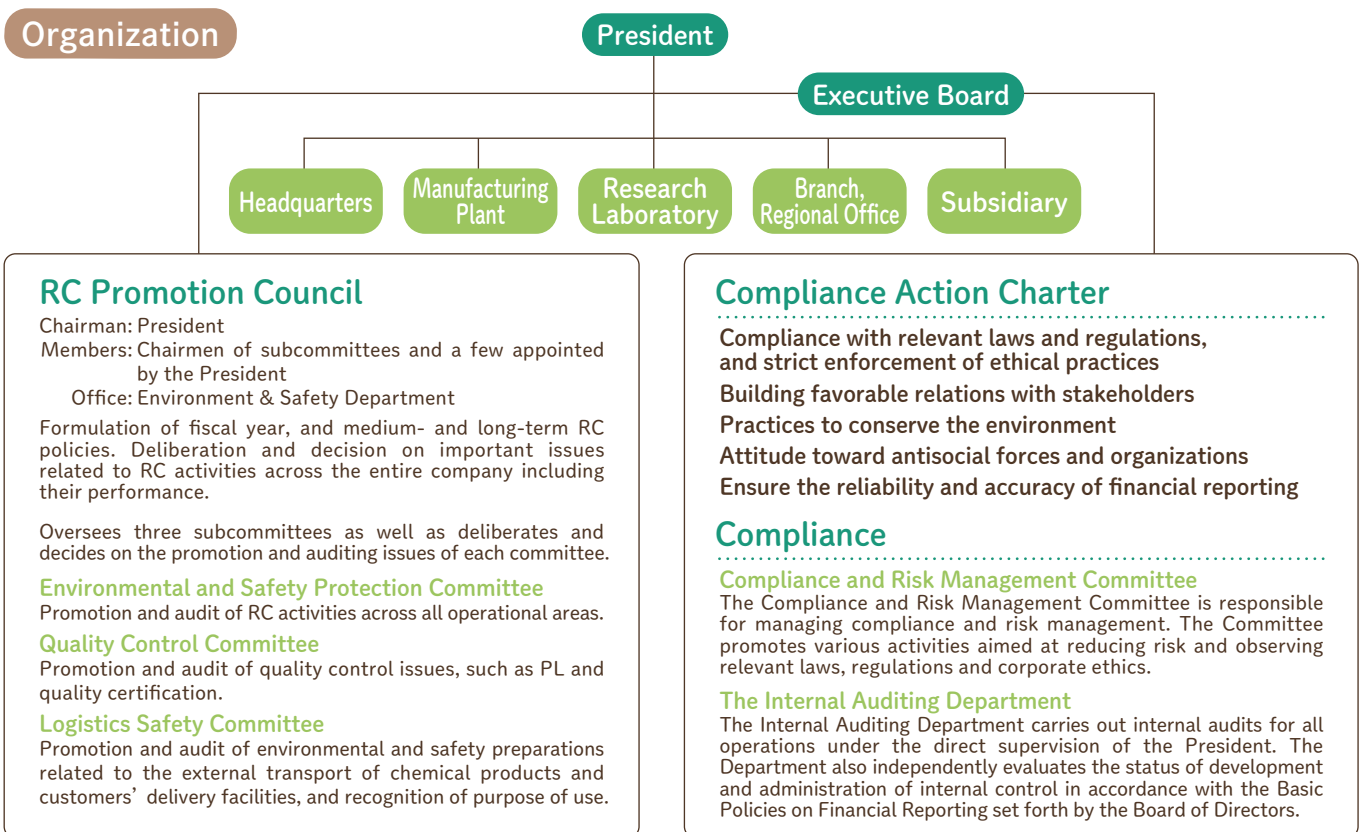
Organization

President

Executive Board

Headquarters

Manufacturing Plant

Research Laboratory

Branch, Regional Office

Subsidiary

RC Promotion Council

Chairman: President
Members: Chairmen of subcommittees and a few appointed by the President
Office: Environment & Safety Department

Formulation of fiscal year, and medium- and long-term RC policies. Deliberation and decision on important issues related to RC activities across the entire company including their performance.

Oversees three subcommittees as well as deliberates and decides on the promotion and auditing issues of each committee.

Environmental and Safety Protection Committee
Promotion and audit of RC activities across all operational areas.

Quality Control Committee
Promotion and audit of quality control issues, such as PL and quality certification.

Logistics Safety Committee
Promotion and audit of environmental and safety preparations related to the external transport of chemical products and customers' delivery facilities, and recognition of purpose of use.

Compliance Action Charter

Compliance with relevant laws and regulations, and strict enforcement of ethical practices
Building favorable relations with stakeholders
Practices to conserve the environment
Attitude toward antisocial forces and organizations
Ensure the reliability and accuracy of financial reporting

Compliance

Compliance and Risk Management Committee
The Compliance and Risk Management Committee is responsible for managing compliance and risk management. The Committee promotes various activities aimed at reducing risk and observing relevant laws, regulations and corporate ethics.

The Internal Auditing Department
The Internal Auditing Department carries out internal audits for all operations under the direct supervision of the President. The Department also independently evaluates the status of development and administration of internal control in accordance with the Basic Policies on Financial Reporting set forth by the Board of Directors.